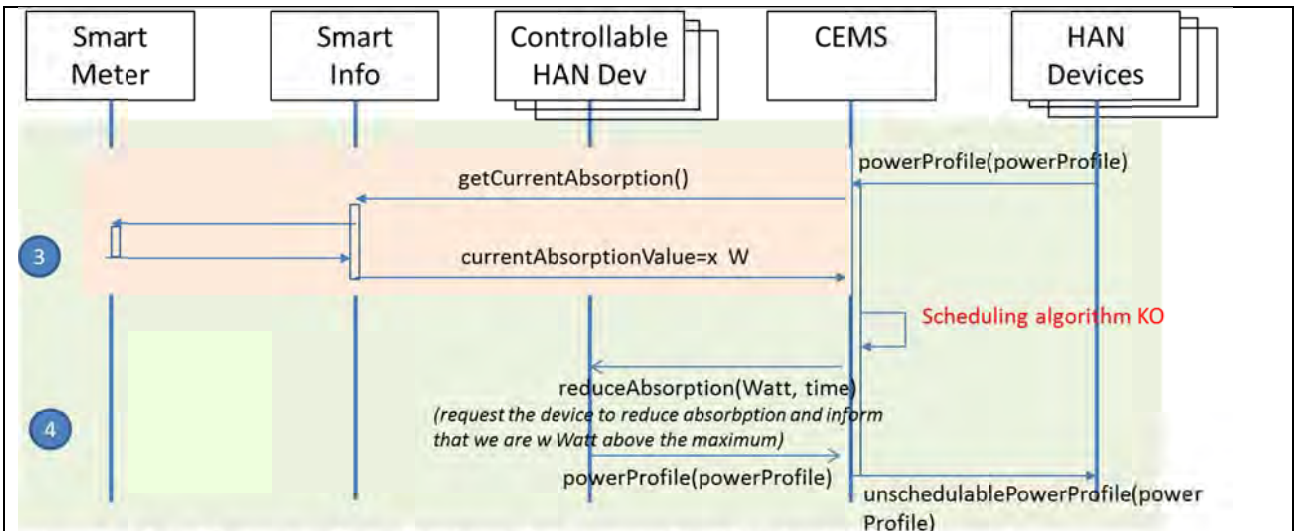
Smart Meter

Smart Info

Controllable HAN Dev

CEMS

HAN Devices

powerProfile(powerProfile)

getCurrentAbsorption()

3

currentAbsorptionValue=x W

Scheduling algorithm KO

reduceAbsorption(Watt, time)

(request the device to reduce absorbption and inform that we are w Watt above the maximum)

4

powerProfile(powerProfile)

unschedulablePowerProfile(power Profile)